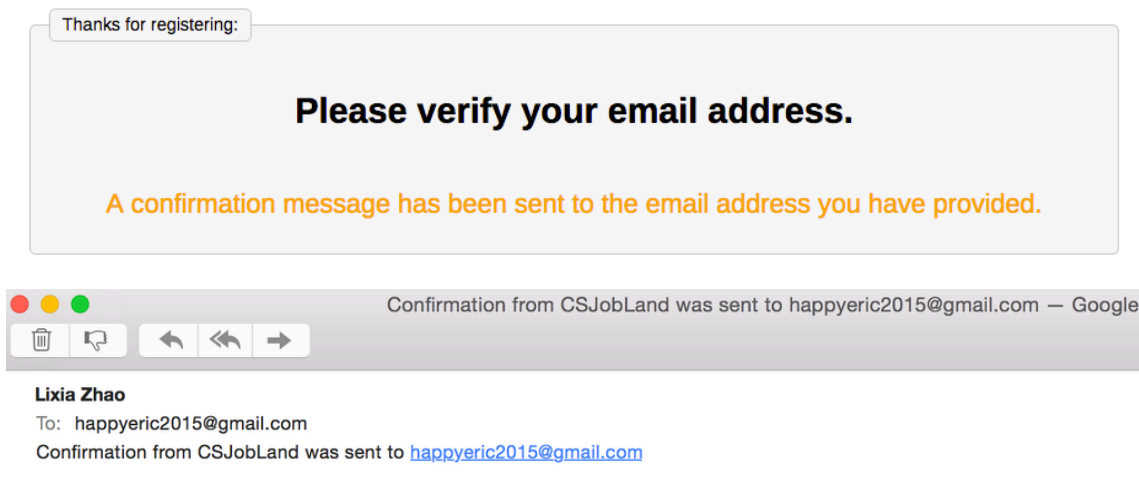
Thanks for registering:

Please verify your email address.

A confirmation message has been sent to the email address you have provided.

Confirmation from CSJobLand was sent to happyeric2015@gmail.com — Google

Lixia Zhao
To: happyeric2015@gmail.com
Confirmation from CSJobLand was sent to happyeric2015@gmail.com